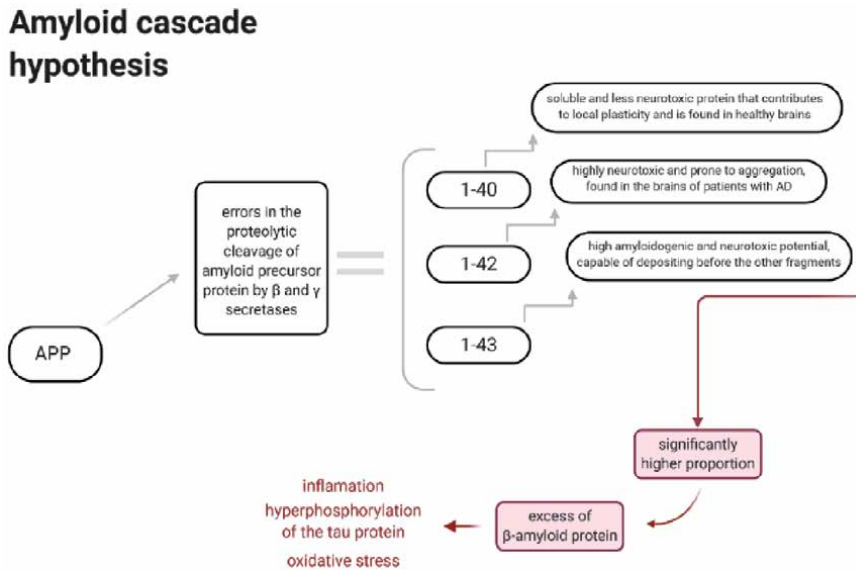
Amyloid cascade hypothesis

APP

errors in the proteolytic cleavage of amyloid precursor protein by β and γ secretases

1-40

1-42

1-43

soluble and less neurotoxic protein that contributes to local plasticity and is found in healthy brains

highly neurotoxic and prone to aggregation, found in the brains of patients with AD

high amyloidogenic and neurotoxic potential, capable of depositing before the other fragments

significantly higher proportion

excess of β-amyloid protein

inflamation

hyperphosphorylation of the tau protein

oxidative stress